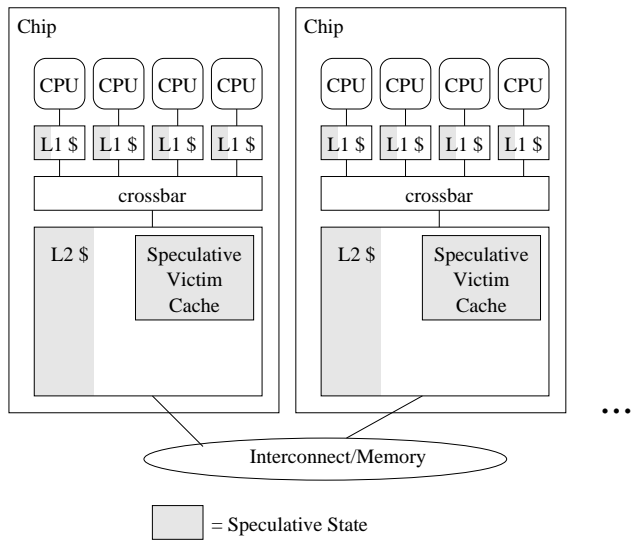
Chip

CPU CPU CPU CPU

L1 \$ L1 \$ L1 \$ L1 \$

crossbar

L2 \$

Speculative Victim Cache

Chip

CPU CPU CPU CPU

L1 \$ L1 \$ L1 \$ L1 \$

crossbar

L2 \$

Speculative Victim Cache

...

Interconnect/Memory

= Speculative State